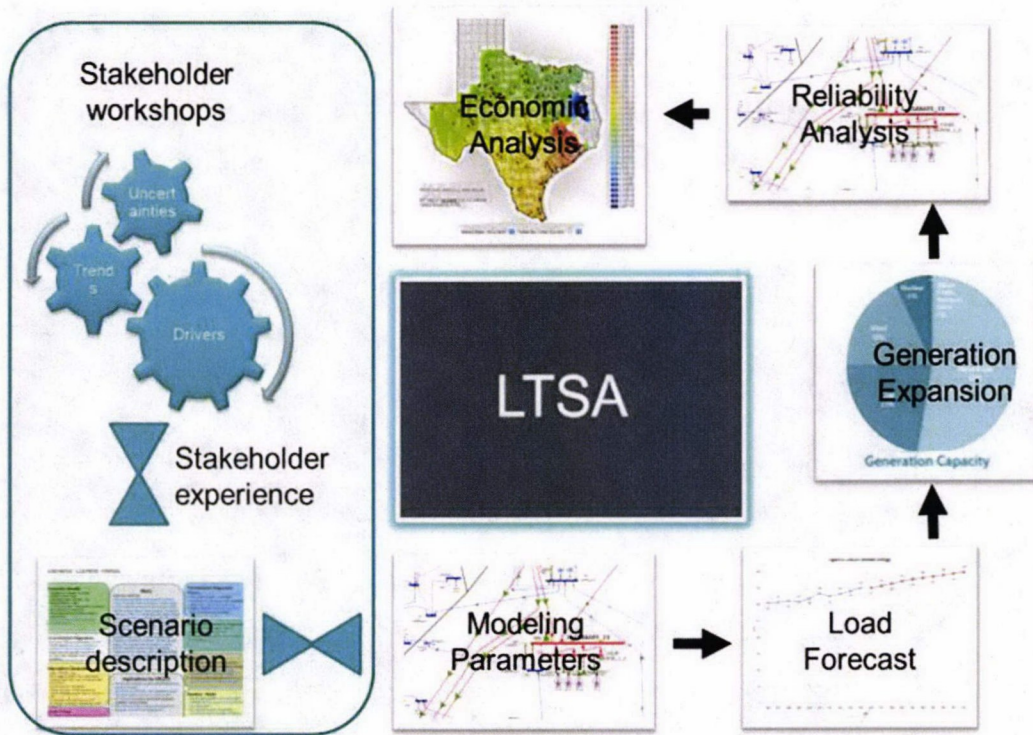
Stakeholder workshops

Uncertainties

Trends

Drivers

Stakeholder experience

Scenario description

Economic Analysis

Reliability Analysis

LTSA

Generation Expansion

Generation Capacity

Modeling Parameters

Load Forecast